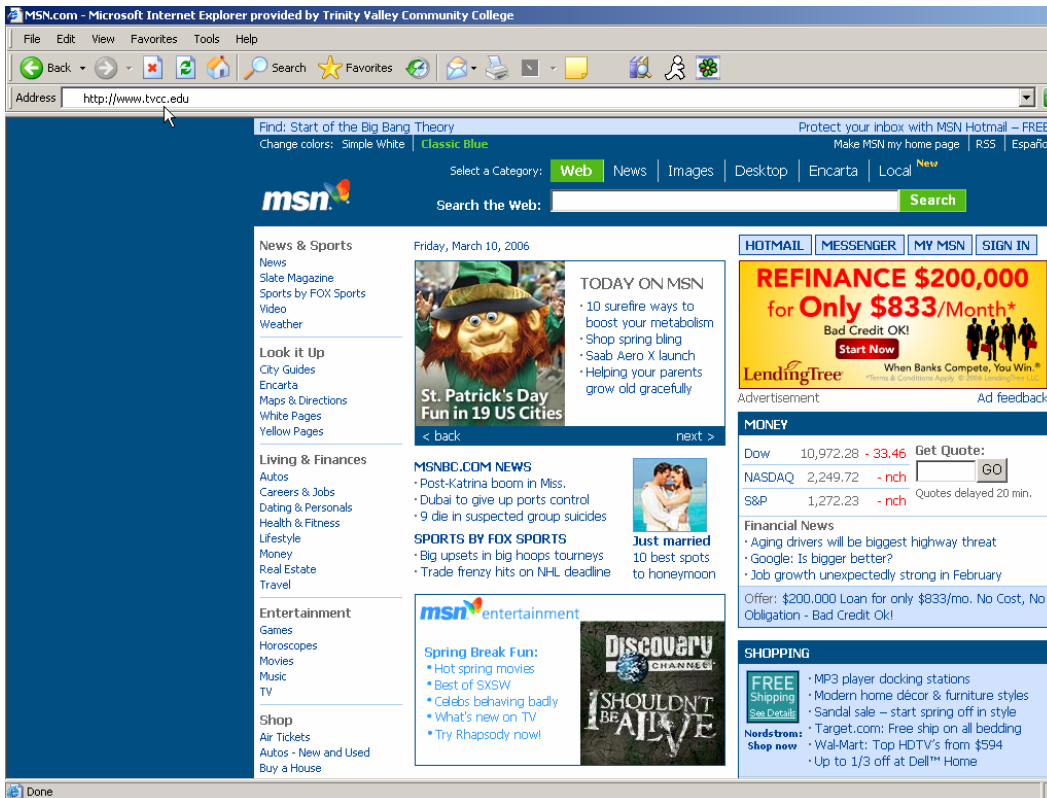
MSN.com - Microsoft Internet Explorer provided by Trinity Valley Community College

File Edit View Favorites Tools Help

Back Search Favorites

Address http://www.tvcc.edu

Find: Start of the Big Bang Theory
Protect your inbox with MSN Hotmail – FREE
Change colors: Simple White | Classic Blue
Make MSN my home page | RSS | Españ

msn

Select a Category: Web | News | Images | Desktop | Encarta | Local New

Search the Web: Search

News & Sports
News
Slate Magazine
Sports by FOX Sports
Video
Weather

Look it Up
City Guides
Encarta
Maps & Directions
White Pages
Yellow Pages

Living & Finances
Autos
Careers & Jobs
Dating & Personals
Health & Fitness
Lifestyle
Money
Real Estate
Travel

Entertainment
Games
Horoscopes
Movies
Music
TV

Shop
Air Tickets
Autos - New and Used
Buy a House

Friday, March 10, 2006

St. Patrick's Day Fun in 19 US Cities

TODAY ON MSN
· 10 surefire ways to boost your metabolism
· Shop spring bling
· Saab Aero X launch
· Helping your parents grow old gracefully

< back next >

MSNBC.COM NEWS
· Post-Katrina boom in Miss.
· Dubai to give up ports control
· 9 die in suspected group suicides

SPORTS BY FOX SPORTS
· Big upsets in big hoops tourneys
· Trade frenzy hits on NHL deadline

Just married
10 best spots to honeymoon

msn entertainment

Spring Break Fun:
· Hot spring movies
· Best of SXSW
· Celebs behaving badly
· What's new on TV
· Try Rhapsody now!

Discovery CHANNEL
I SHOULDN'T BE ALIVE

HOTMAIL | MESSENGER | MY MSN | SIGN IN

REFINANCE $200,000 for Only $833/Month*
Bad Credit OK!
Start Now
LendingTree
When Banks Compete, You Win.®
*Terms & Conditions Apply. © 2006 LendingTree LLC.

Advertisement
Ad feedback

MONEY
| Dow | 10,972.28 | - 33.46 |
|---|---|---|
| NASDAQ | 2,249.72 | - nch |
| S&P | 1,272.23 | - nch |

Get Quote:
GO
Quotes delayed 20 min.

Financial News
· Aging drivers will be biggest highway threat
· Google: Is bigger better?
· Job growth unexpectedly strong in February

Offer: $200.000 Loan for only $833/mo. No Cost, No Obligation - Bad Credit Ok!

SHOPPING
FREE Shipping
See Details
Nordstrom: Shop now
· MP3 player docking stations
· Modern home décor & furniture styles
· Sandal sale – start spring off in style
· Target.com: Free ship on all bedding
· Wal-Mart: Top HDTV's from $594
· Up to 1/3 off at Dell™ Home

Done